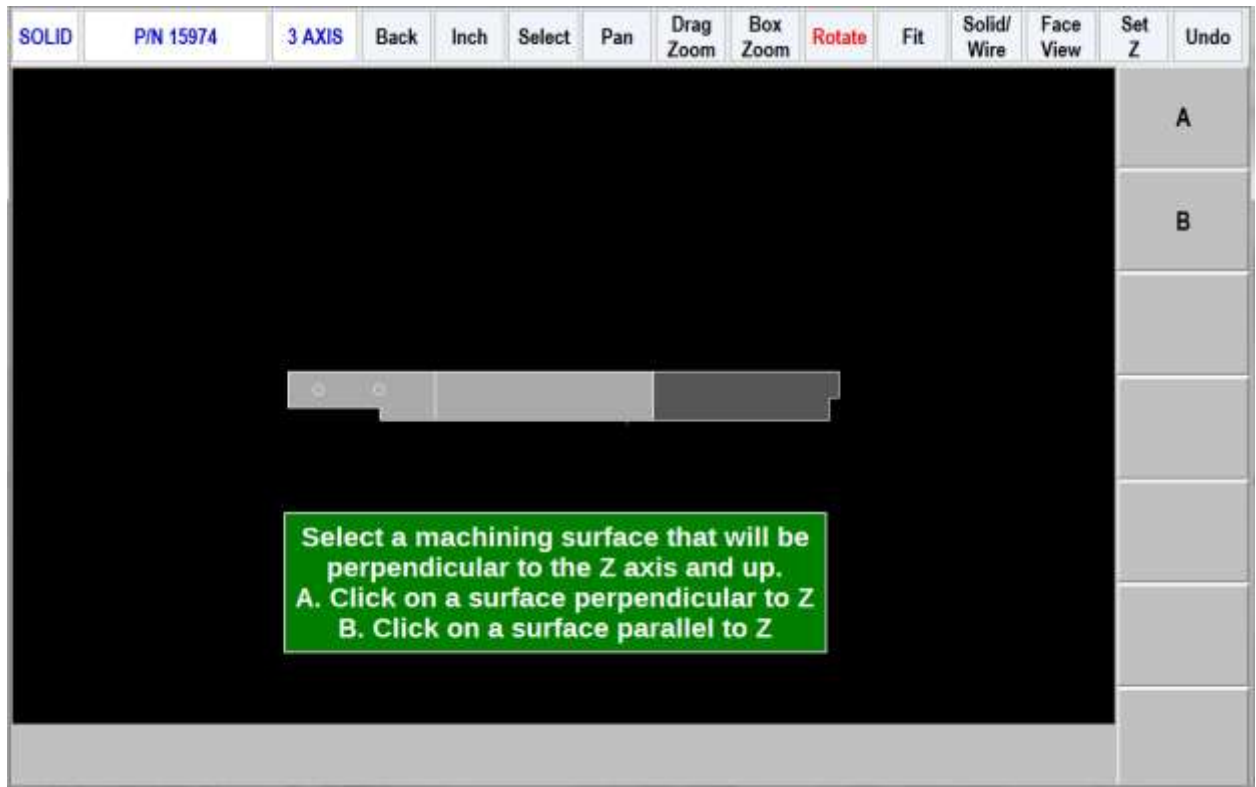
SOLID P/N 15974 3 AXIS Back Inch Select Pan Drag Zoom Box Zoom Rotate Fit Solid/ Wire Face View Set Z Undo

A

B

Select a machining surface that will be perpendicular to the Z axis and up.
A. Click on a surface perpendicular to Z
B. Click on a surface parallel to Z